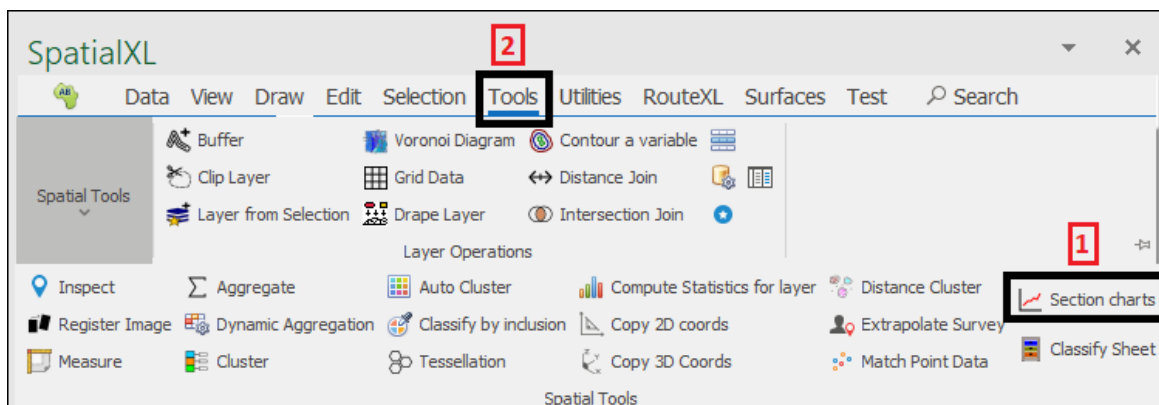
SpatialXL

2

Data View Draw Edit Selection Tools Utilities RouteXL Surfaces Test Search

Spatial Tools

Buffer
Clip Layer
Layer from Selection
Voronoi Diagram
Grid Data
Drape Layer
Contour a variable
Distance Join
Intersection Join

Layer Operations

1

Inspect
Register Image
Measure
Aggregate
Dynamic Aggregation
Cluster
Auto Cluster
Classify by inclusion
Tessellation
Compute Statistics for layer
Copy 2D coords
Copy 3D Coords
Distance Cluster
Extrapolate Survey
Match Point Data
Section charts
Classify Sheet

Spatial Tools